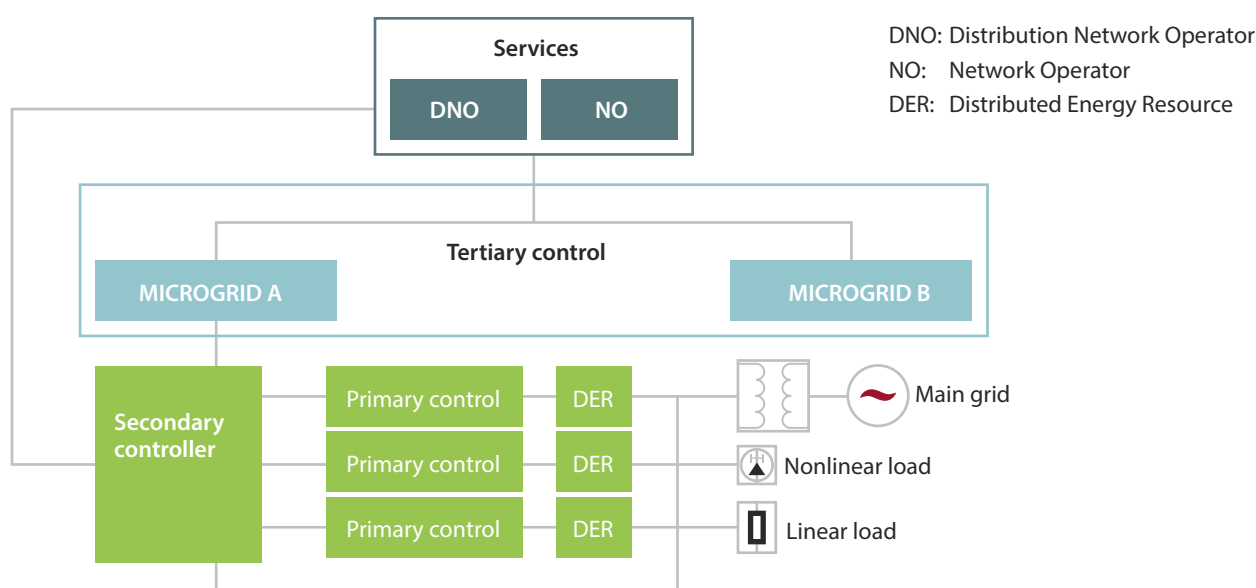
Services

DNO

NO

DNO: Distribution Network Operator
NO: Network Operator
DER: Distributed Energy Resource

Tertiary control

MICROGRID A

MICROGRID B

Secondary controller

Primary control

DER

Primary control

DER

Primary control

DER

Main grid

Nonlinear load

Linear load